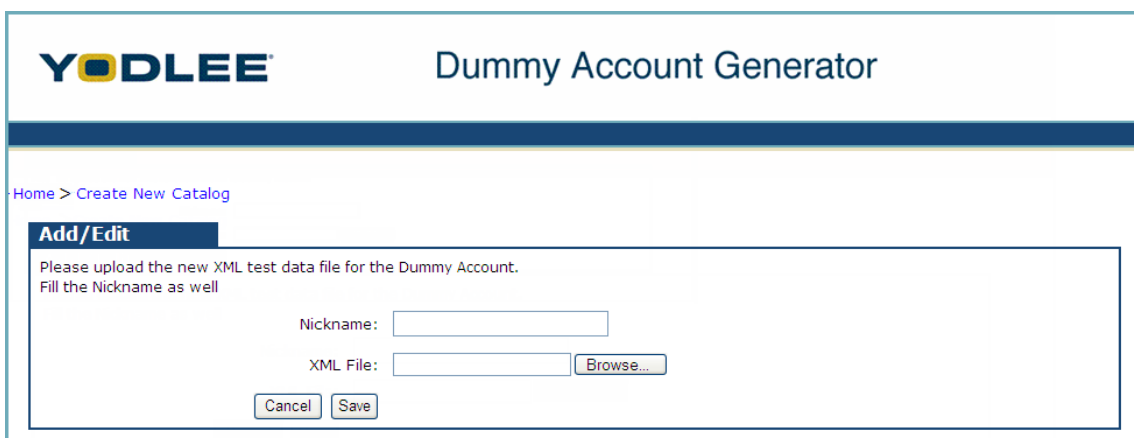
YODLEE

Dummy Account Generator

Home > Create New Catalog

Add/Edit

Please upload the new XML test data file for the Dummy Account.
Fill the Nickname as well

Nickname:

XML File: Browse...

Cancel Save